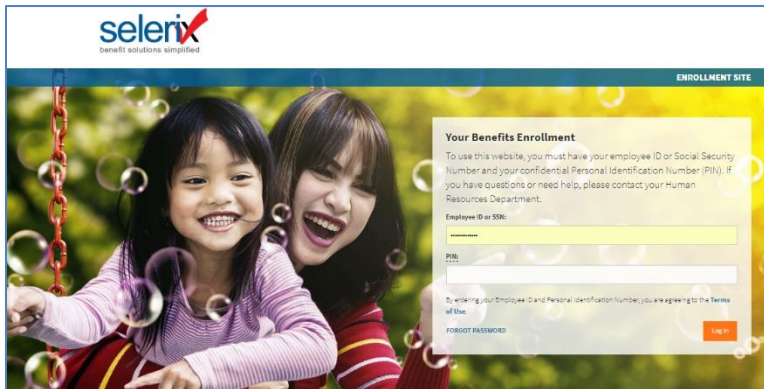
selerix
benefit solutions simplified

ENROLLMENT SITE

Your Benefits Enrollment

To use this website, you must have your employee ID or Social Security Number and your confidential Personal Identification Number (PIN). If you have questions or need help, please contact your Human Resources Department.

Employee ID or SSN:

PIN:

By entering your Employee ID and Personal Identification Number, you are agreeing to the Terms of Use.

FORGOT PASSWORD

Log in